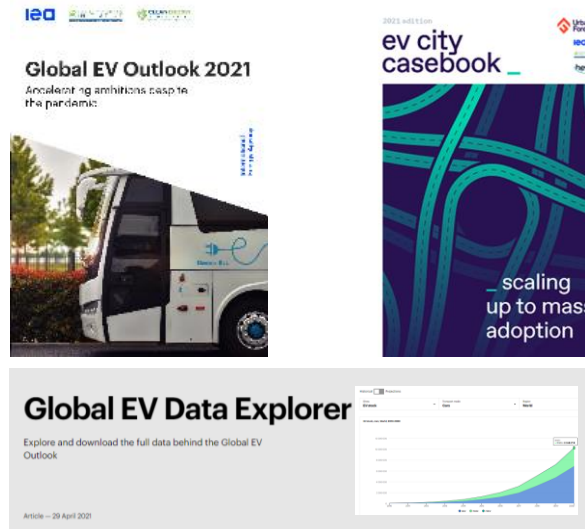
iea

Global EV Outlook 2021

Accelerating ambitions despite the pandemic

2021 edition

ev city casebook _

_ scaling up to mass adoption

Global EV Data Explorer

Explore and download the full data behind the Global EV Outlook

Article — 29 April 2021